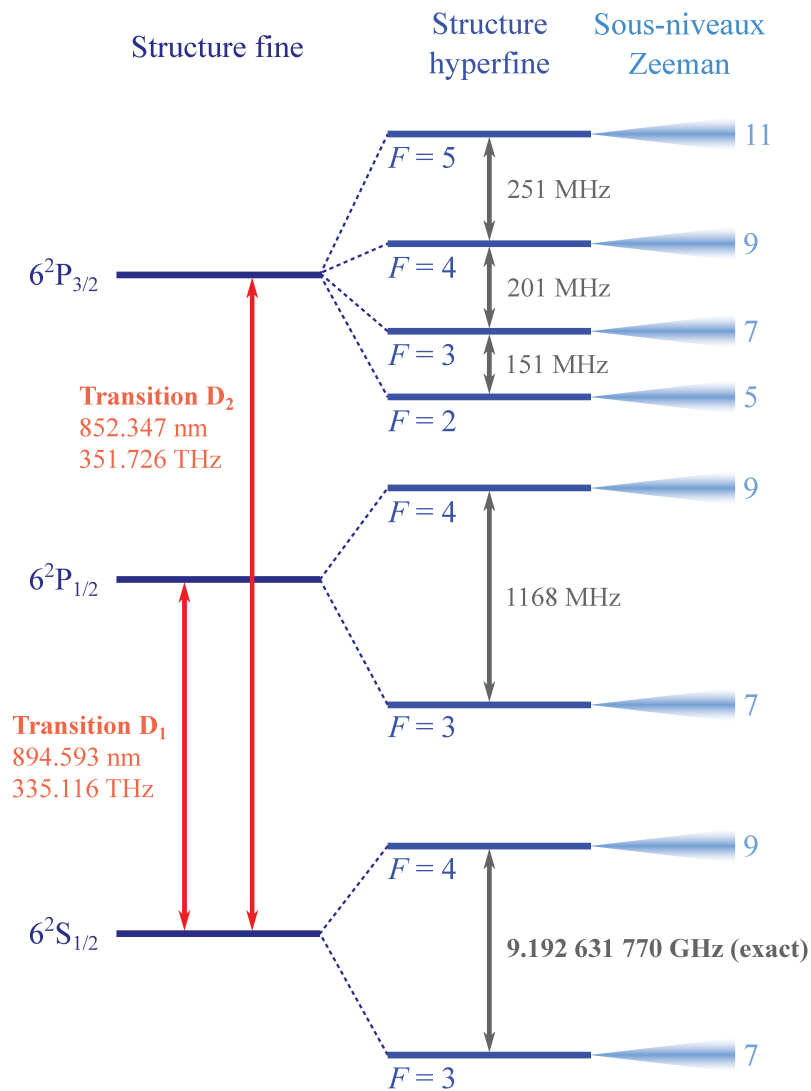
Structure fine

Structure hyperfine

Sous-niveaux Zeeman

$6^2P_{3/2}$

$F = 5$

11

251 MHz

$F = 4$

9

201 MHz

$F = 3$

7

151 MHz

$F = 2$

5

Transition $D_2$
852.347 nm
351.726 THz

$F = 4$

9

$6^2P_{1/2}$

1168 MHz

Transition $D_1$
894.593 nm
335.116 THz

$F = 3$

7

$F = 4$

9

$6^2S_{1/2}$

9.192 631 770 GHz (exact)

$F = 3$

7